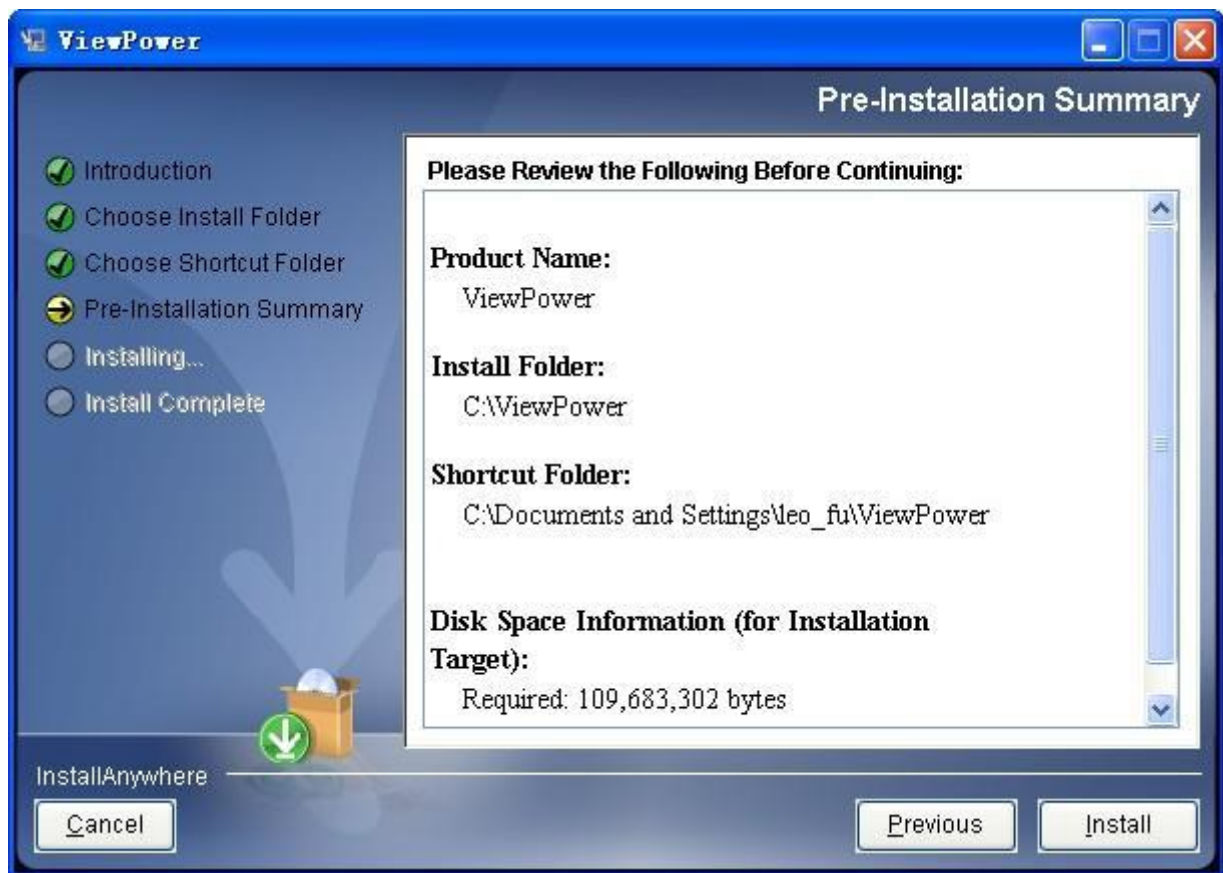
ViewPower

Pre-Installation Summary

Introduction
Choose Install Folder
Choose Shortcut Folder
Pre-Installation Summary
Installing...
Install Complete

Please Review the Following Before Continuing:

Product Name:
ViewPower

Install Folder:
C:\ViewPower

Shortcut Folder:
C:\Documents and Settings\leo_fu\ViewPower

Disk Space Information (for Installation Target):
Required: 109,683,302 bytes

InstallAnywhere

Cancel

Previous

Install